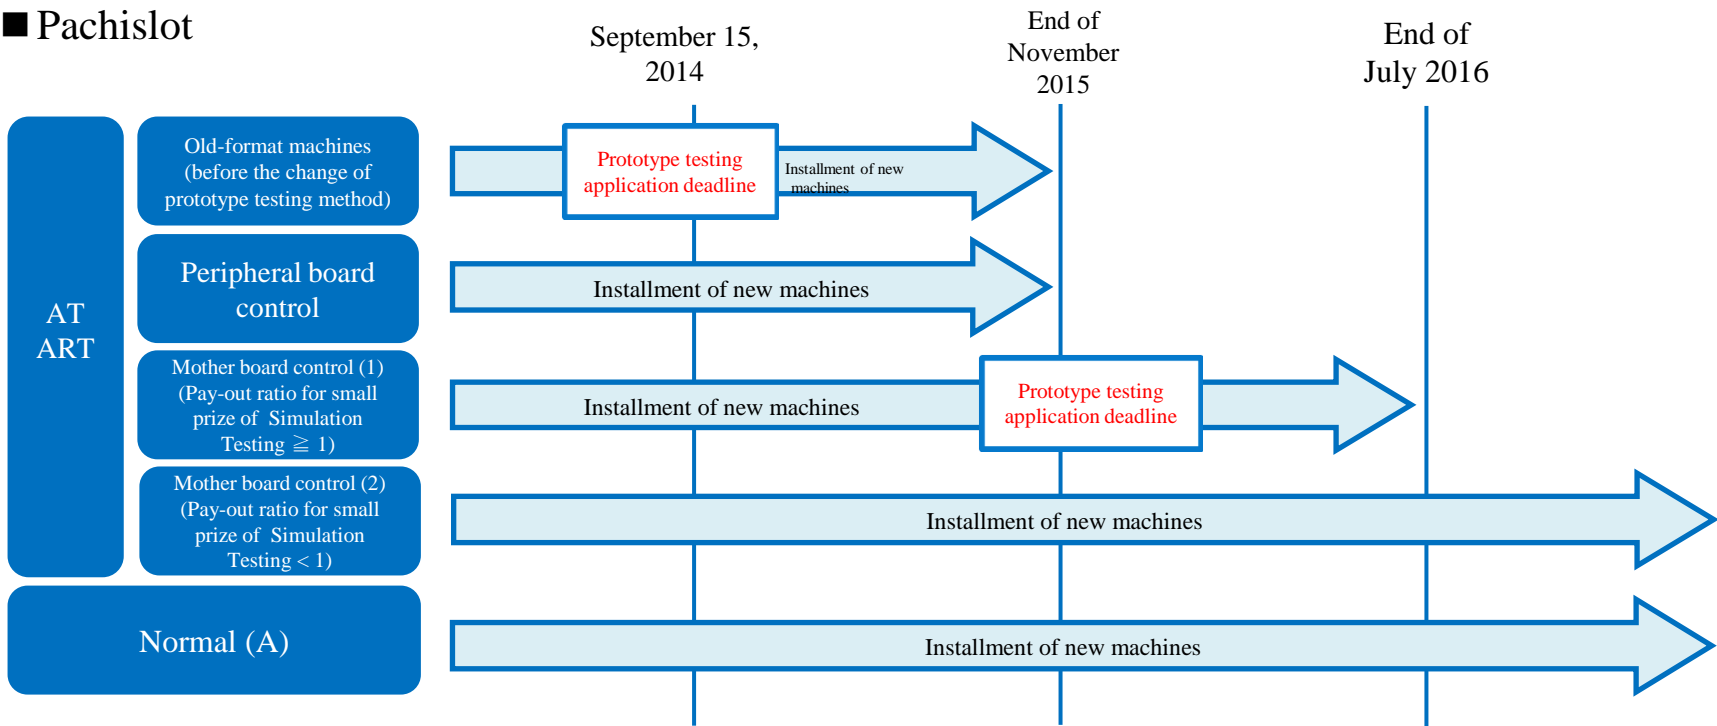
■Pachislot

September 15, 2014

End of November 2015

End of July 2016

AT ART

Old-format machines (before the change of prototype testing method)

Prototype testing application deadline

Installment of new machines

Peripheral board control

Installment of new machines

Mother board control (1) (Pay-out ratio for small prize of Simulation Testing ≧ 1)

Installment of new machines

Prototype testing application deadline

Mother board control (2) (Pay-out ratio for small prize of Simulation Testing < 1)

Installment of new machines

Normal (A)

Installment of new machines